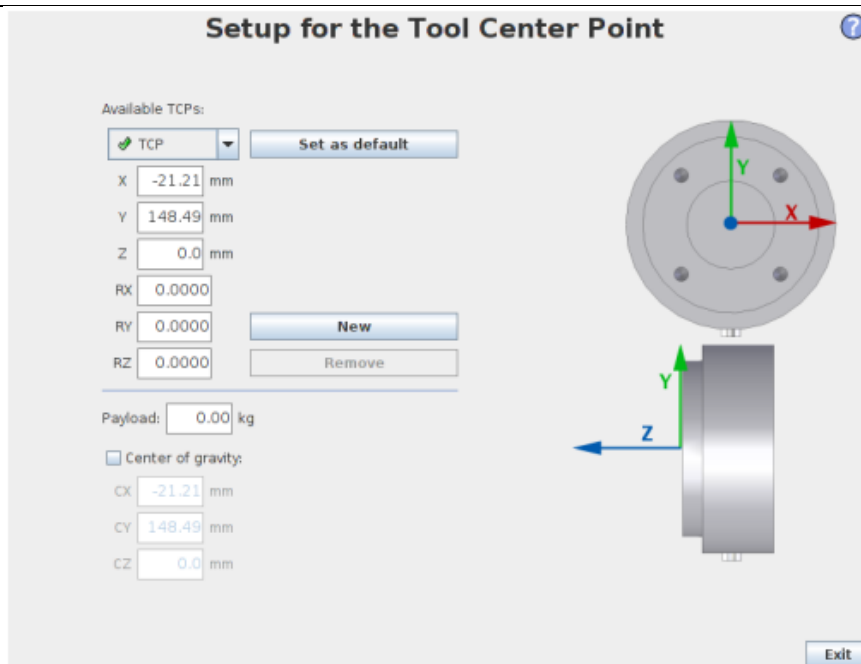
Setup for the Tool Center Point

?

Available TCPs:

TCP

Set as default

X -21.21 mm

Y 148.49 mm

Z 0.0 mm

RX 0.0000

RY 0.0000

New

RZ 0.0000

Remove

Payload: 0.00 kg

Center of gravity:

CX -21.21 mm

CY 148.49 mm

CZ 0.0 mm

Y

X

Y

Z

Exit